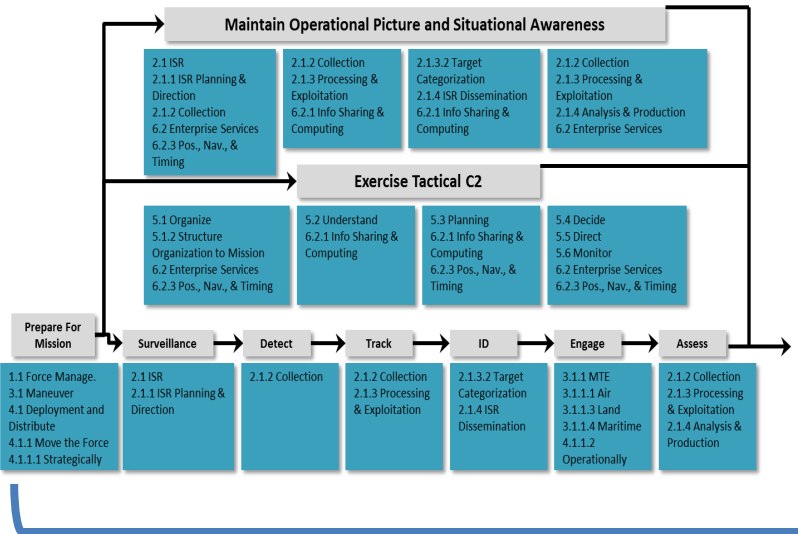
Maintain Operational Picture and Situational Awareness

2.1 ISR
2.1.1 ISR Planning & Direction
2.1.2 Collection
6.2 Enterprise Services
6.2.3 Pos., Nav., & Timing

2.1.2 Collection
2.1.3 Processing & Exploitation
6.2.1 Info Sharing & Computing

2.1.3.2 Target Categorization
2.1.4 ISR Dissemination
6.2.1 Info Sharing & Computing

2.1.2 Collection
2.1.3 Processing & Exploitation
2.1.4 Analysis & Production
6.2 Enterprise Services

Exercise Tactical C2

5.1 Organize
5.1.2 Structure Organization to Mission
6.2 Enterprise Services
6.2.3 Pos., Nav., & Timing

5.2 Understand
6.2.1 Info Sharing & Computing

5.3 Planning
6.2.1 Info Sharing & Computing
6.2.3 Pos., Nav., & Timing

5.4 Decide
5.5 Direct
5.6 Monitor
6.2 Enterprise Services
6.2.3 Pos., Nav., & Timing

Prepare For Mission

Surveillance

Detect

Track

ID

Engage

Assess

1.1 Force Manage.
3.1 Maneuver
4.1 Deployment and Distribute
4.1.1 Move the Force
4.1.1.1 Strategically

2.1 ISR
2.1.1 ISR Planning & Direction

2.1.2 Collection

2.1.2 Collection
2.1.3 Processing & Exploitation

2.1.3.2 Target Categorization
2.1.4 ISR Dissemination

3.1.1 MTE
3.1.1.1 Air
3.1.1.3 Land
3.1.1.4 Maritime
4.1.1.2 Operationally

2.1.2 Collection
2.1.3 Processing & Exploitation
2.1.4 Analysis & Production